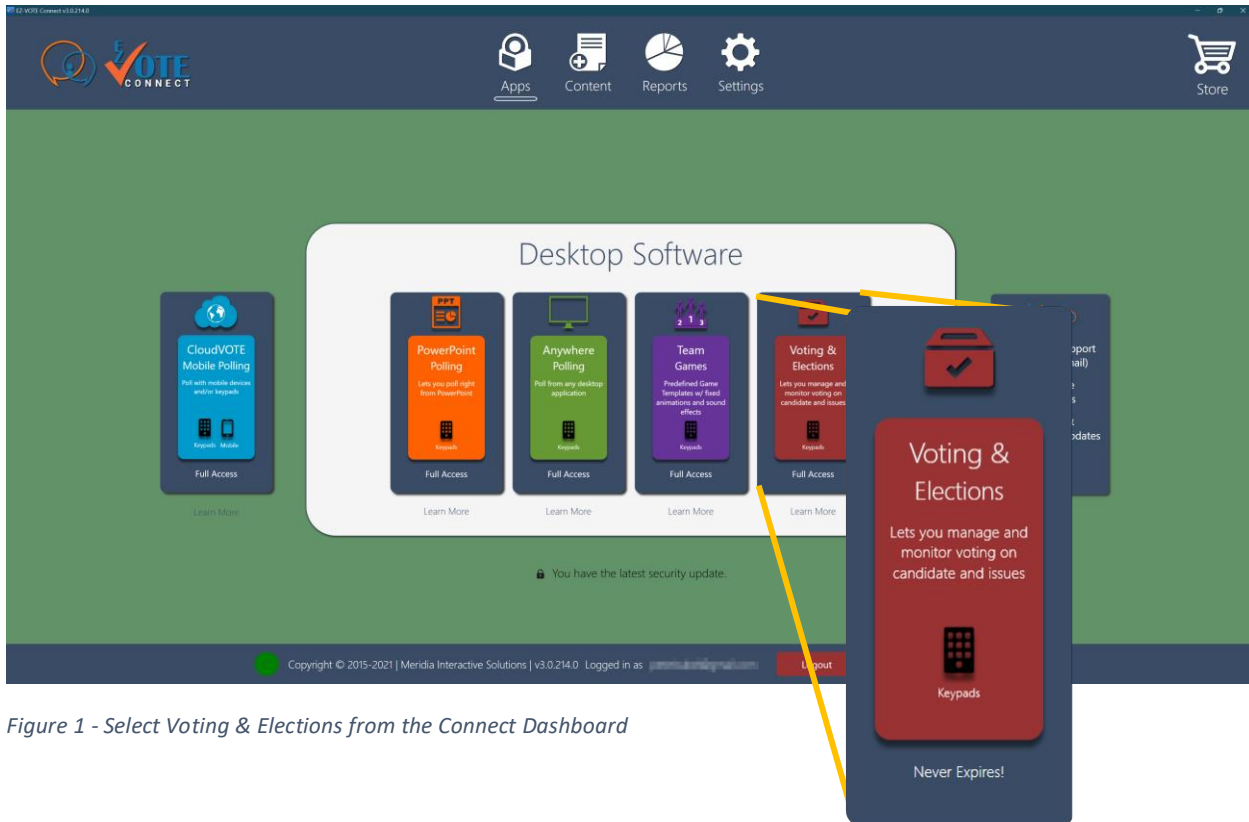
EZ-VOTE Connect v3.0.214.0

EZ VOTE CONNECT

Apps
Content
Reports
Settings

Store

CloudVOTE Mobile Polling
Poll with mobile devices and/or keypads
Keypads Mobile
Full Access
Learn More

Desktop Software

PPT
PowerPoint Polling
Lets you poll right from PowerPoint
Keypads
Full Access
Learn More

Anywhere Polling
Poll from any desktop application
Keypads
Full Access
Learn More

Team Games
Predefined Game Templates w/ fixed animations and sound effects
Keypads
Full Access
Learn More

Voting & Elections
Lets you manage and monitor voting on candidate and issues
Keypads
Full Access
Learn More

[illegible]pport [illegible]ail)
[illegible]
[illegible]pdates

Voting & Elections
Lets you manage and monitor voting on candidate and issues
Keypads
Never Expires!

You have the latest security update.

Copyright © 2015-2021 | Meridia Interactive Solutions | v3.0.214.0 Logged in as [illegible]
Logout

Figure 1 - Select Voting & Elections from the Connect Dashboard